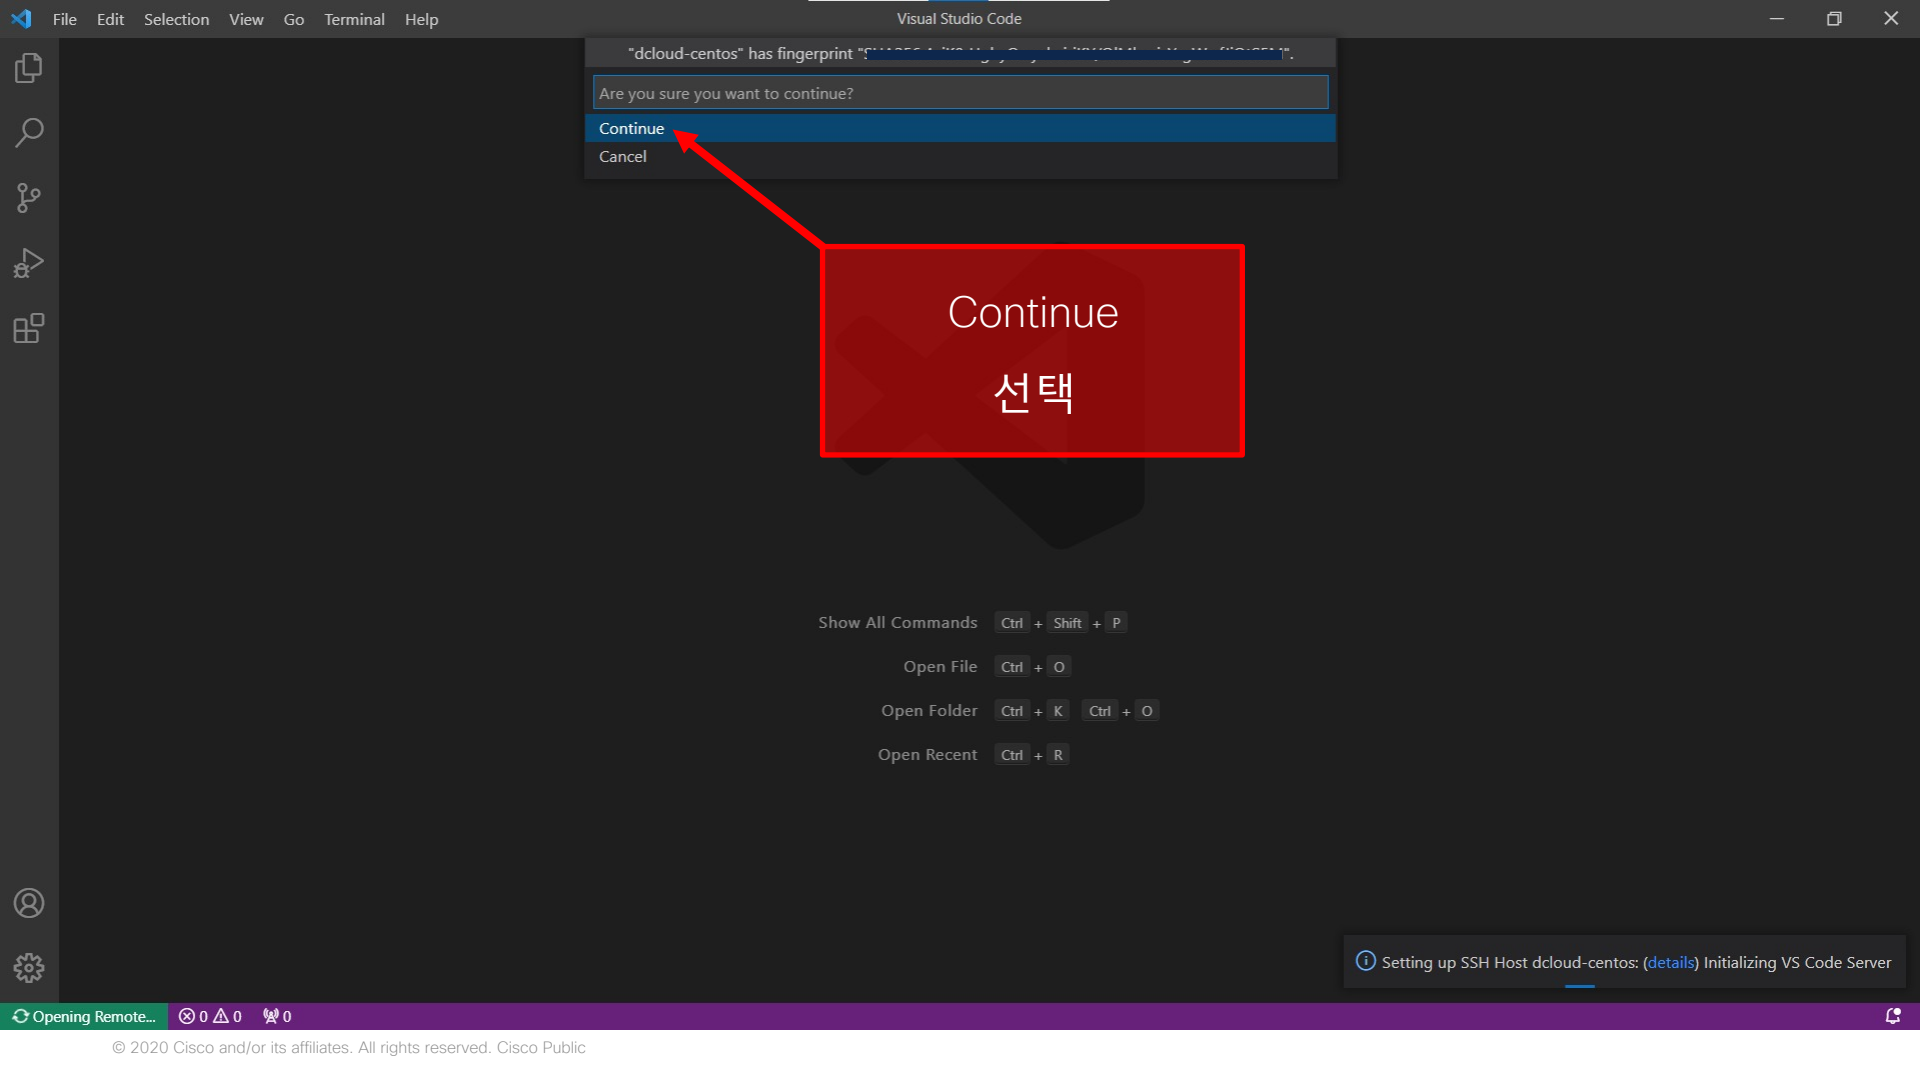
File Edit Selection View Go Terminal Help

Visual Studio Code

"dcloud-centos" has fingerprint "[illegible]".

Are you sure you want to continue?

Continue

Cancel

Continue
선택

Show All Commands Ctrl + Shift + P

Open File Ctrl + O

Open Folder Ctrl + K Ctrl + O

Open Recent Ctrl + R

Setting up SSH Host dcloud-centos: (details) Initializing VS Code Server

Opening Remote... ⊗ 0 ⚠ 0 0

© 2020 Cisco and/or its affiliates. All rights reserved. Cisco Public